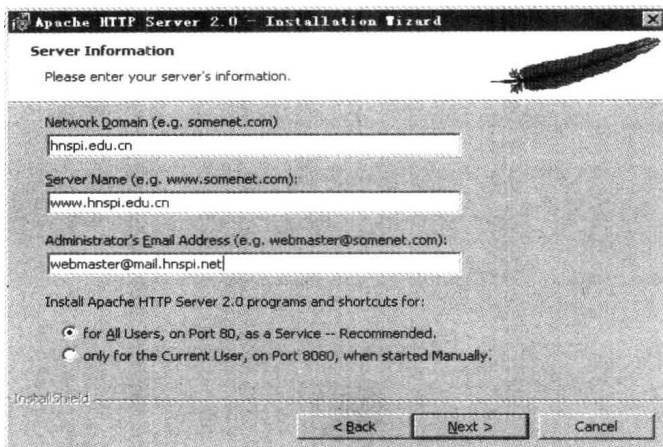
Apache HTTP Server 2.0 - Installation Wizard

Server Information

Please enter your server's information.

Network Domain (e.g. somenet.com)

hnspi.edu.cn

Server Name (e.g. www.somenet.com):

www.hnspi.edu.cn

Administrator's Email Address (e.g. webmaster@somenet.com):

webmaster@mail.hnspi.net

Install Apache HTTP Server 2.0 programs and shortcuts for:

for All Users, on Port 80, as a Service -- Recommended.

only for the Current User, on Port 8080, when started Manually.

InstallShield

< Back

Next >

Cancel